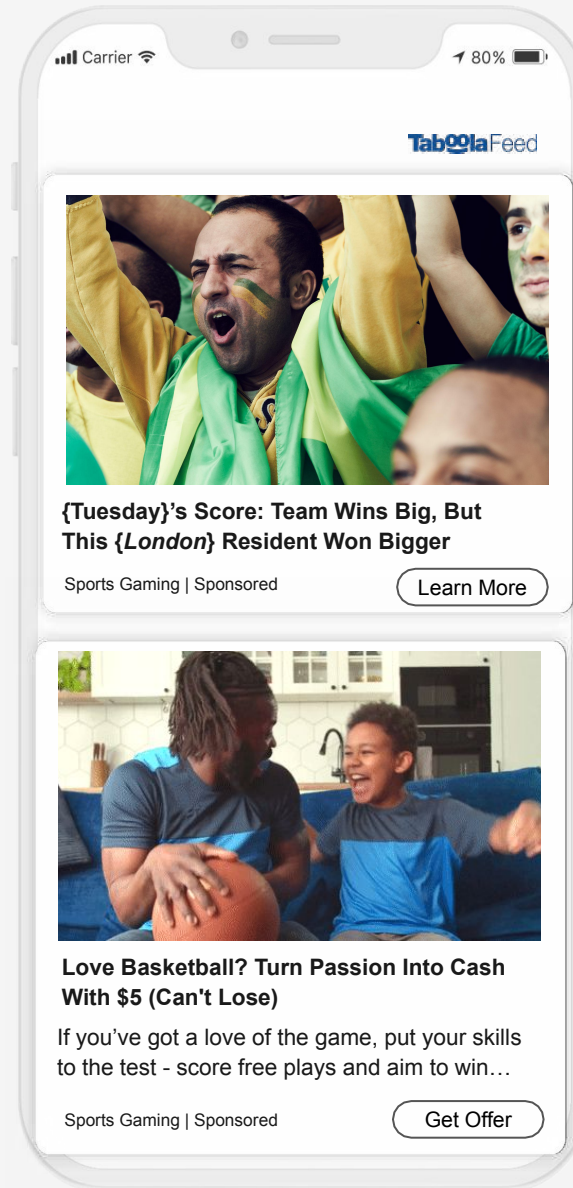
Carrier 80%

TaboolaFeed

{Tuesday}'s Score: Team Wins Big, But This {*London*} Resident Won Bigger

Sports Gaming | Sponsored

Learn More

Love Basketball? Turn Passion Into Cash With $5 (Can't Lose)

If you've got a love of the game, put your skills to the test - score free plays and aim to win…

Sports Gaming | Sponsored

Get Offer